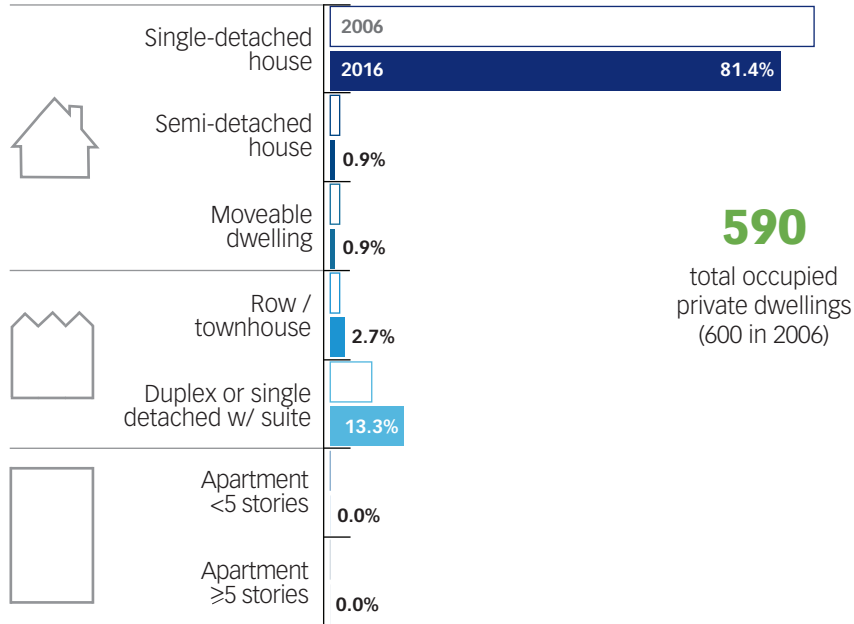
Single-detached house
2006
2016 81.4%

Semi-detached house
0.9%

Moveable dwelling
0.9%

Row / townhouse
2.7%

Duplex or single detached w/ suite
13.3%

Apartment <5 stories
0.0%

Apartment ≥5 stories
0.0%

590
total occupied private dwellings (600 in 2006)